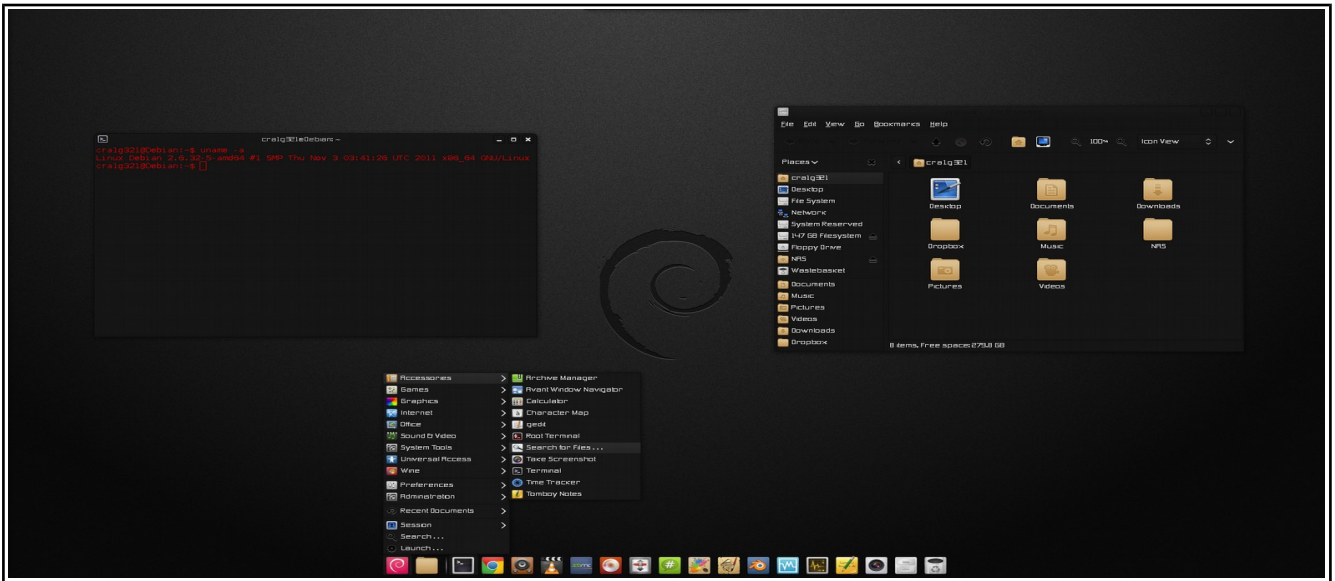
craig321@Debian: ~

craig321@Debian:~$ uname -a
Linux Debian 2.6.32-5-amd64 #1 SMP Thu Nov 3 03:41:26 UTC 2011 x86_64 GNU/Linux
craig321@Debian:~$

File Edit View Go Bookmarks Help

100% Icon View

Places

craig321

craig321
Desktop
File System
Network
System Reserved
147 GB Filesystem
Floppy Drive
NAS
Wastebasket
Documents
Music
Pictures
Videos
Downloads
Dropbox

Desktop
Documents
Downloads
Dropbox
Music
NAS
Pictures
Videos

8 items, Free space: 279.8 GB

Accessories
Games
Graphics
Internet
Office
Sound & Video
System Tools
Universal Access
Wine
Preferences
Administration
Recent Documents
Session
Search...
Launch...

Archive Manager
Avant Window Navigator
Calculator
Character Map
gedit
Root Terminal
Search for Files...
Take Screenshot
Terminal
Time Tracker
Tomboy Notes